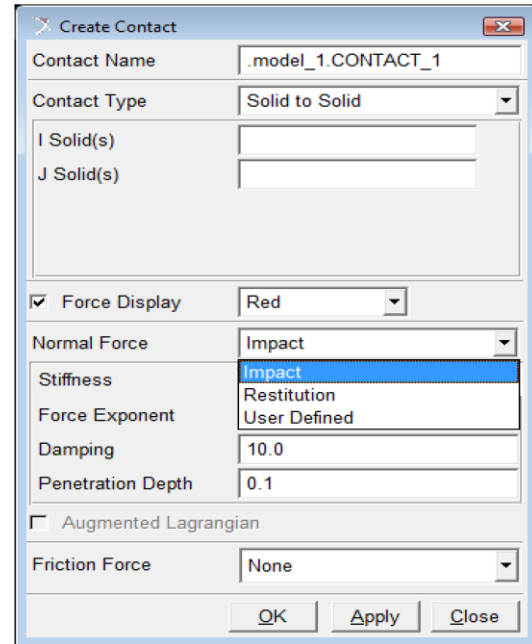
Create Contact

Contact Name .model_1.CONTACT_1

Contact Type Solid to Solid

I Solid(s)

J Solid(s)

Force Display Red

Normal Force Impact

Stiffness

Force Exponent

Impact
Restitution
User Defined

Damping 10.0

Penetration Depth 0.1

Augmented Lagrangian

Friction Force None

OK Apply Close